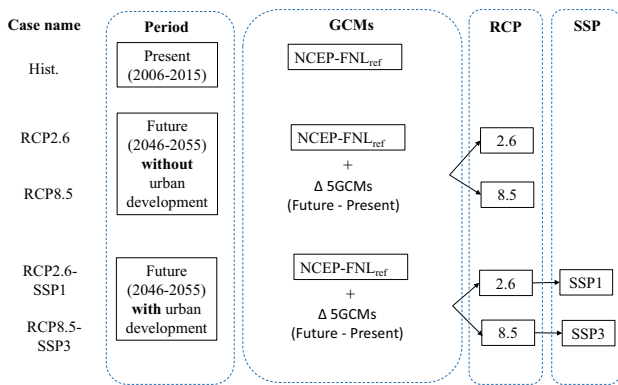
Case name

Hist.

RCP2.6

RCP8.5

RCP2.6-SSP1

RCP8.5-SSP3

Period

Present (2006-2015)

Future (2046-2055) **without** urban development

Future (2046-2055) **with** urban development

GCMs

NCEP-FNL$_{ref}$

NCEP-FNL$_{ref}$
+
Δ 5GCMs
(Future - Present)

NCEP-FNL$_{ref}$
+
Δ 5GCMs
(Future - Present)

RCP

2.6

8.5

2.6

8.5

SSP

SSP1

SSP3